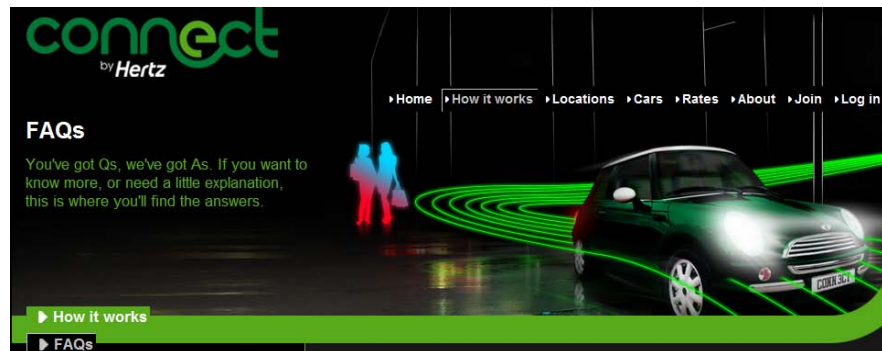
connect
by Hertz

Home How it works Locations Cars Rates About Join Log in

FAQs

You've got Qs, we've got As. If you want to know more, or need a little explanation, this is where you'll find the answers.

CONNECT

How it works

FAQs